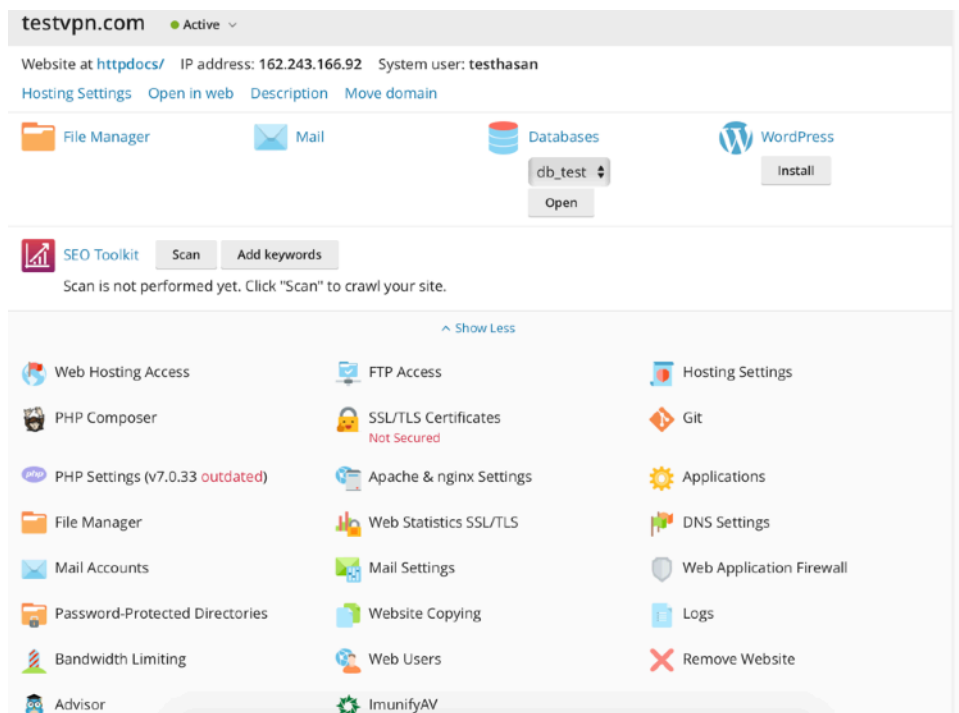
testvpn.com Active

Website at httpdocs/ IP address: 162.243.166.92 System user: testhasan

Hosting Settings Open in web Description Move domain

File Manager

Mail

Databases
db_test
Open

WordPress
Install

SEO Toolkit Scan Add keywords

Scan is not performed yet. Click "Scan" to crawl your site.

Show Less

Web Hosting Access

FTP Access

Hosting Settings

PHP Composer

SSL/TLS Certificates
Not Secured

Git

PHP Settings (v7.0.33 outdated)

Apache & nginx Settings

Applications

File Manager

Web Statistics SSL/TLS

DNS Settings

Mail Accounts

Mail Settings

Web Application Firewall

Password-Protected Directories

Website Copying

Logs

Bandwidth Limiting

Web Users

Remove Website

Advisor

ImunifyAV